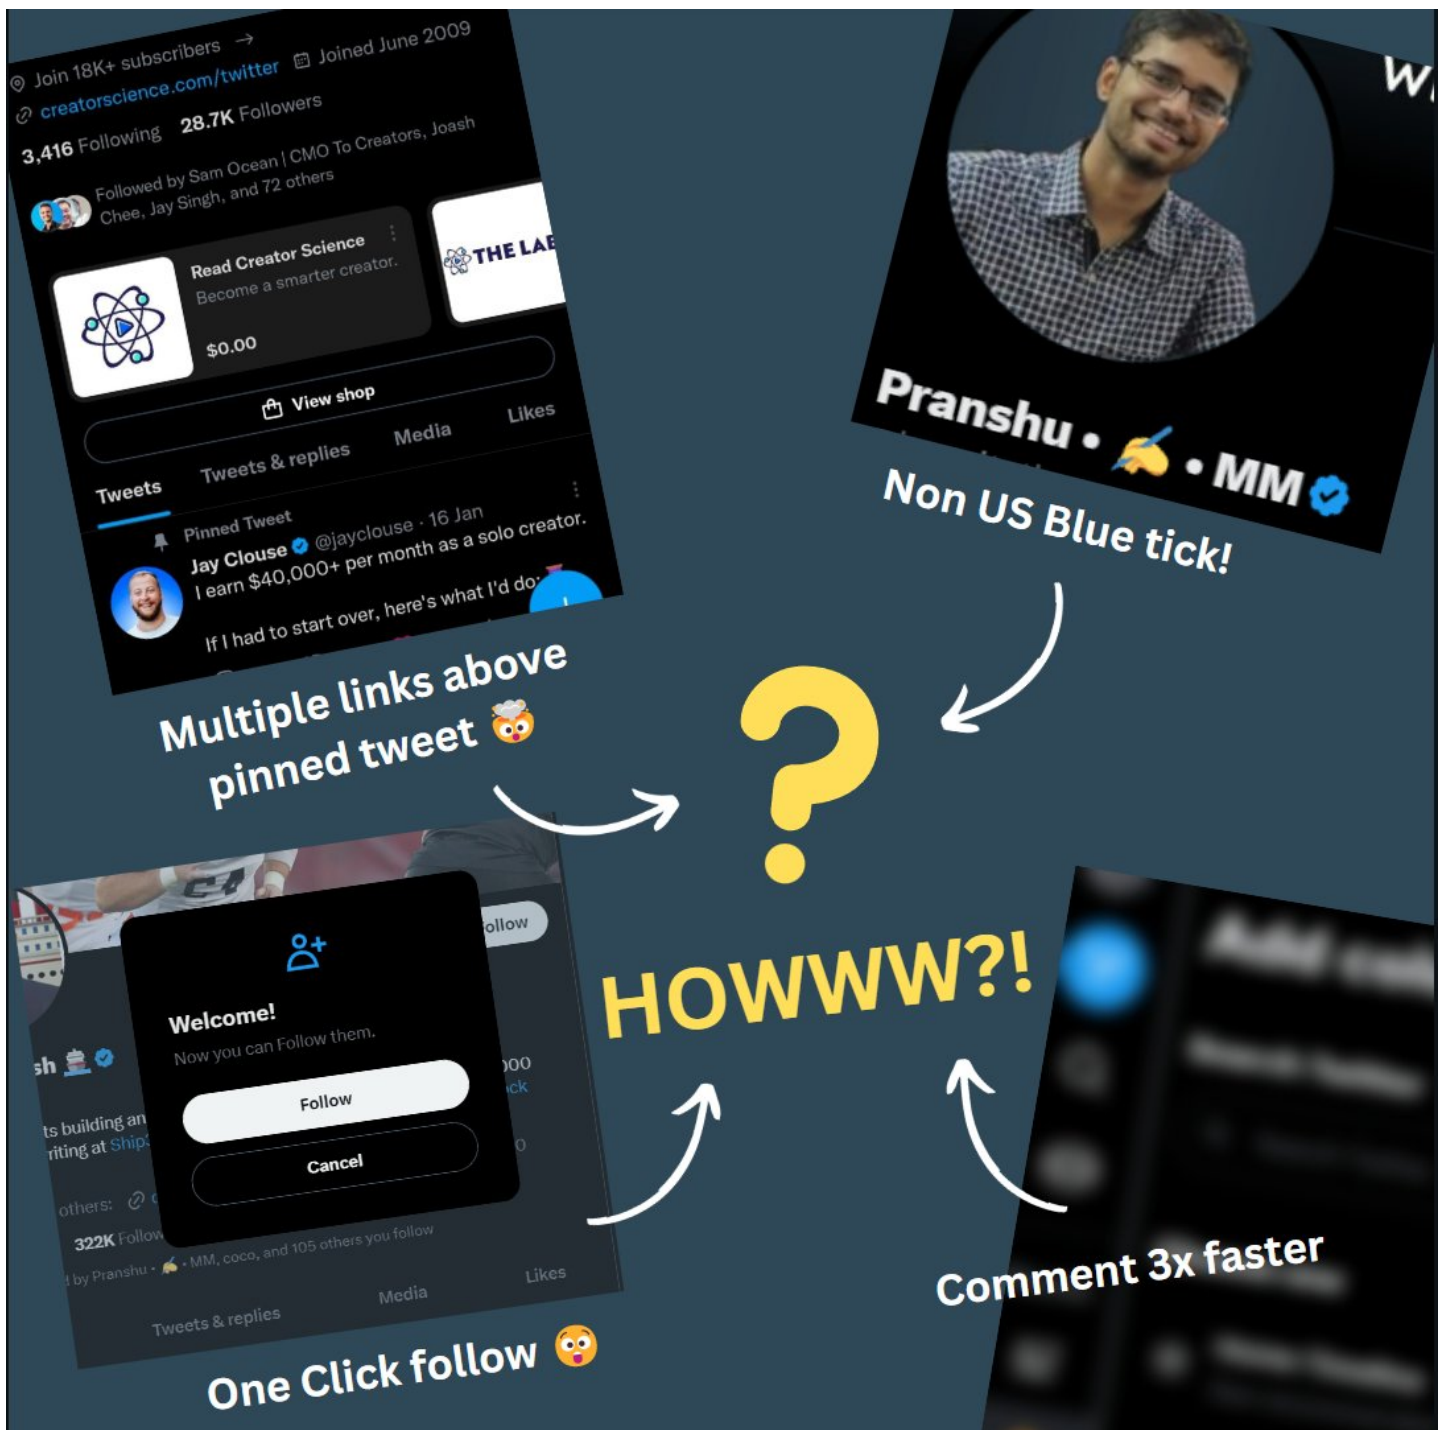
Join 18K+ subscribers → Joined June 2009
creatorscience.com/twitter
3,416 Following 28.7K Followers
Followed by Sam Ocean | CMO To Creators, Joash Chee, Jay Singh, and 72 others

Read Creator Science
Become a smarter creator.
$0.00

THE LAB

View shop

Tweets Tweets & replies Media Likes

Pinned Tweet
Jay Clouse @jayclouse · 16 Jan
I earn $40,000+ per month as a solo creator.

If I had to start over, here's what I'd do:

Multiple links above pinned tweet 🤯

W

Pranshu • ✍️ • MM

Non US Blue tick!

?

HOWWW?!

Follow

Welcome!
Now you can Follow them.
Follow
Cancel

sh
ts building an
riting at Ship
others:
322K Follow
by Pranshu • ✍️ • MM, coco, and 105 others you follow
Tweets & replies Media Likes

One Click follow 😳

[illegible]

Comment 3x faster